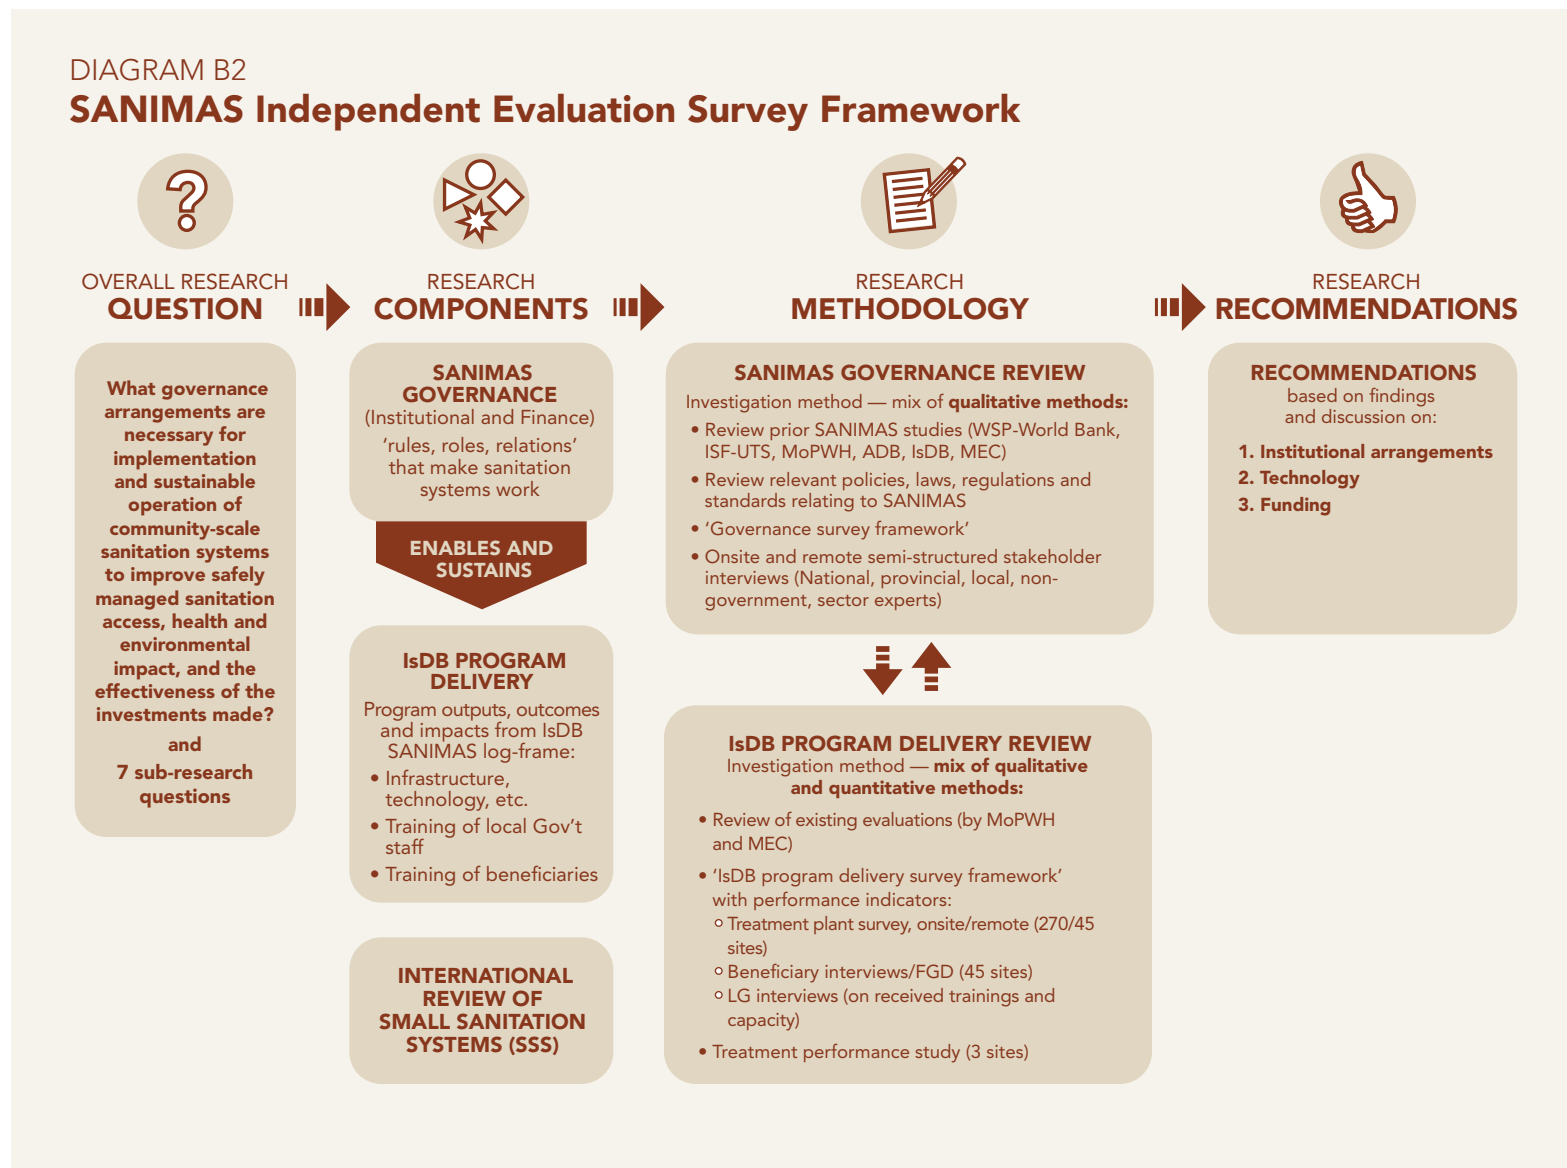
DIAGRAM B2
SANIMAS Independent Evaluation Survey Framework

OVERALL RESEARCH
QUESTION

What governance arrangements are necessary for implementation and sustainable operation of community-scale sanitation systems to improve safely managed sanitation access, health and environmental impact, and the effectiveness of the investments made?

and

7 sub-research questions

RESEARCH
COMPONENTS

SANIMAS GOVERNANCE
(Institutional and Finance)
'rules, roles, relations' that make sanitation systems work

ENABLES AND SUSTAINS

IsDB PROGRAM DELIVERY
Program outputs, outcomes and impacts from IsDB SANIMAS log-frame:
• Infrastructure, technology, etc.
• Training of local Gov't staff
• Training of beneficiaries

INTERNATIONAL REVIEW OF SMALL SANITATION SYSTEMS (SSS)

RESEARCH
METHODOLOGY

SANIMAS GOVERNANCE REVIEW
Investigation method — mix of qualitative methods:
• Review prior SANIMAS studies (WSP-World Bank, ISF-UTS, MoPWH, ADB, IsDB, MEC)
• Review relevant policies, laws, regulations and standards relating to SANIMAS
• 'Governance survey framework'
• Onsite and remote semi-structured stakeholder interviews (National, provincial, local, non-government, sector experts)

IsDB PROGRAM DELIVERY REVIEW
Investigation method — mix of qualitative and quantitative methods:
• Review of existing evaluations (by MoPWH and MEC)
• 'IsDB program delivery survey framework' with performance indicators:
○ Treatment plant survey, onsite/remote (270/45 sites)
○ Beneficiary interviews/FGD (45 sites)
○ LG interviews (on received trainings and capacity)
• Treatment performance study (3 sites)

RESEARCH
RECOMMENDATIONS

RECOMMENDATIONS
based on findings and discussion on:
1. Institutional arrangements
2. Technology
3. Funding